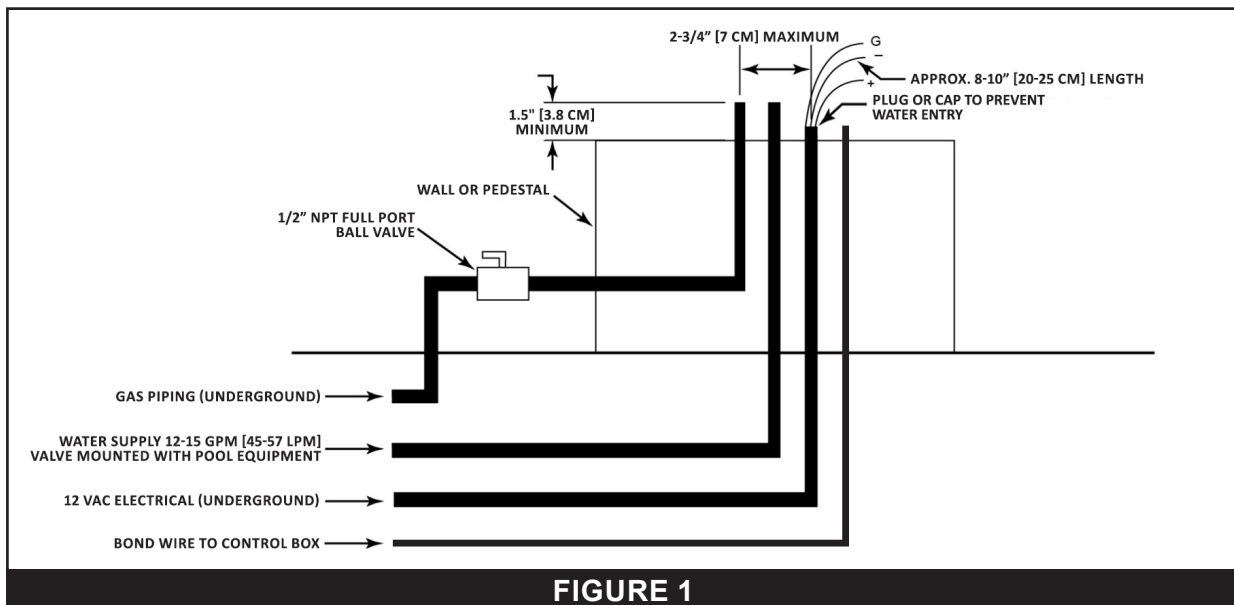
2-3/4" [7 CM] MAXIMUM

G

–

+

APPROX. 8-10" [20-25 CM] LENGTH

PLUG OR CAP TO PREVENT WATER ENTRY

1.5" [3.8 CM] MINIMUM

WALL OR PEDESTAL

1/2" NPT FULL PORT BALL VALVE

GAS PIPING (UNDERGROUND)

WATER SUPPLY 12-15 GPM [45-57 LPM] VALVE MOUNTED WITH POOL EQUIPMENT

12 VAC ELECTRICAL (UNDERGROUND)

BOND WIRE TO CONTROL BOX

FIGURE 1